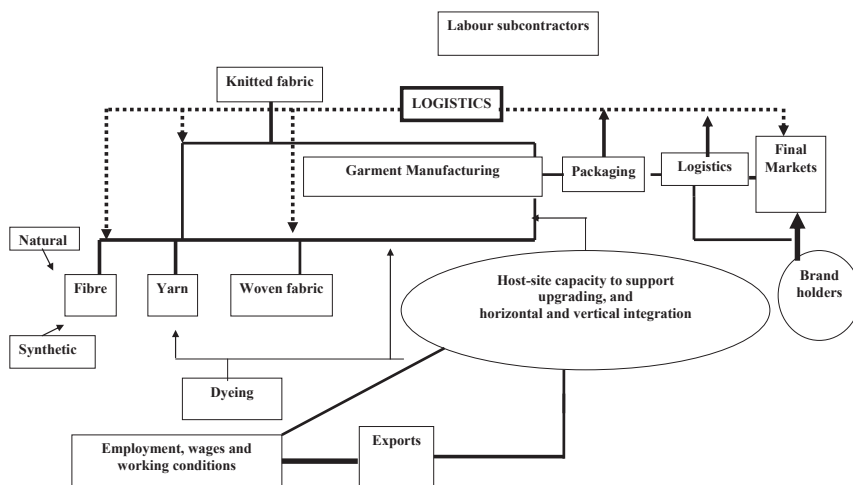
Labour subcontractors

Knitted fabric

LOGISTICS

Garment Manufacturing

Packaging

Logistics

Final Markets

Natural

Fibre

Yarn

Woven fabric

Host-site capacity to support upgrading, and horizontal and vertical integration

Brand holders

Synthetic

Dyeing

Employment, wages and working conditions

Exports